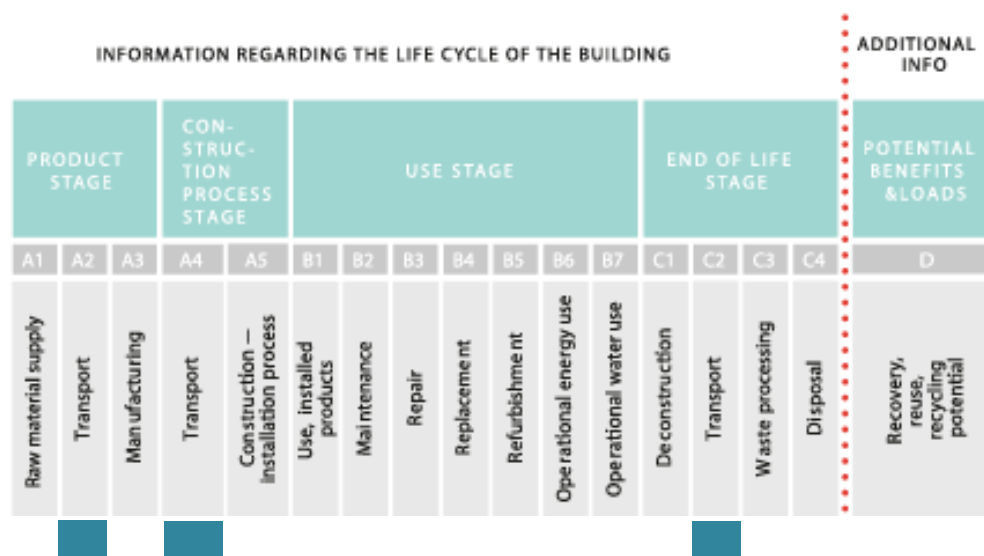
INFORMATION REGARDING THE LIFE CYCLE OF THE BUILDING

ADDITIONAL INFO

| PRODUCT STAGE | | | CONSTRUCTION PROCESS STAGE | | USE STAGE | | | | | | | END OF LIFE STAGE | | | | POTENTIAL BENEFITS &LOADS |
|---|---|---|---|---|---|---|---|---|---|---|---|---|---|---|---|---|
| A1 | A2 | A3 | A4 | A5 | B1 | B2 | B3 | B4 | B5 | B6 | B7 | C1 | C2 | C3 | C4 | D |
| Raw material supply | Transport | Manufacturing | Transport | Construction – Installation process | Use, installed products | Maintenance | Repair | Replacement | Refurbishment | Operational energy use | Operational water use | Deconstruction | Transport | Waste processing | Disposal | Recovery, reuse, recycling potential |